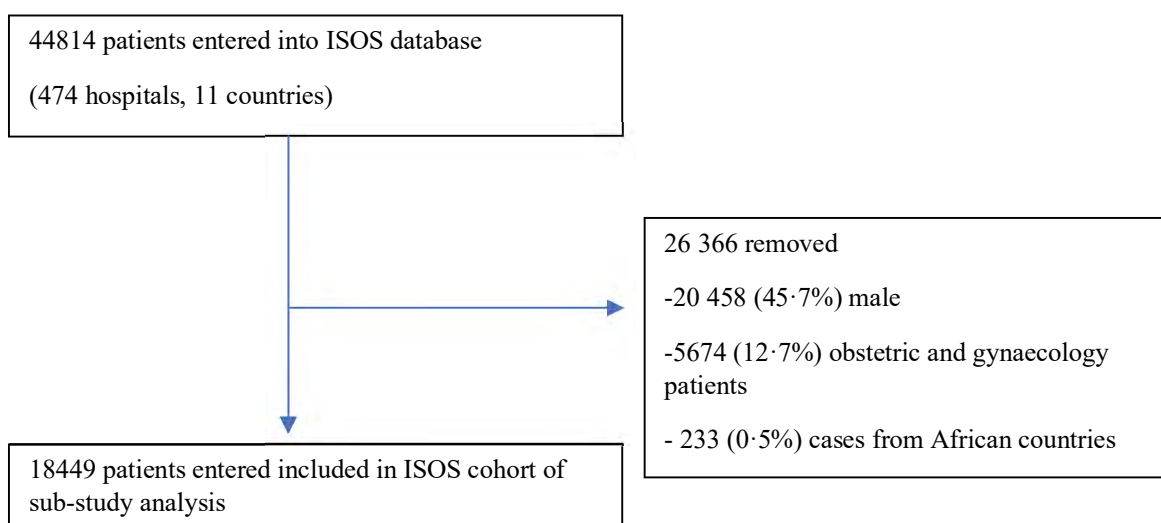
44814 patients entered into ISOS database

(474 hospitals, 11 countries)

26 366 removed

-20 458 (45·7%) male

-5674 (12·7%) obstetric and gynaecology patients

- 233 (0·5%) cases from African countries

18449 patients entered included in ISOS cohort of sub-study analysis